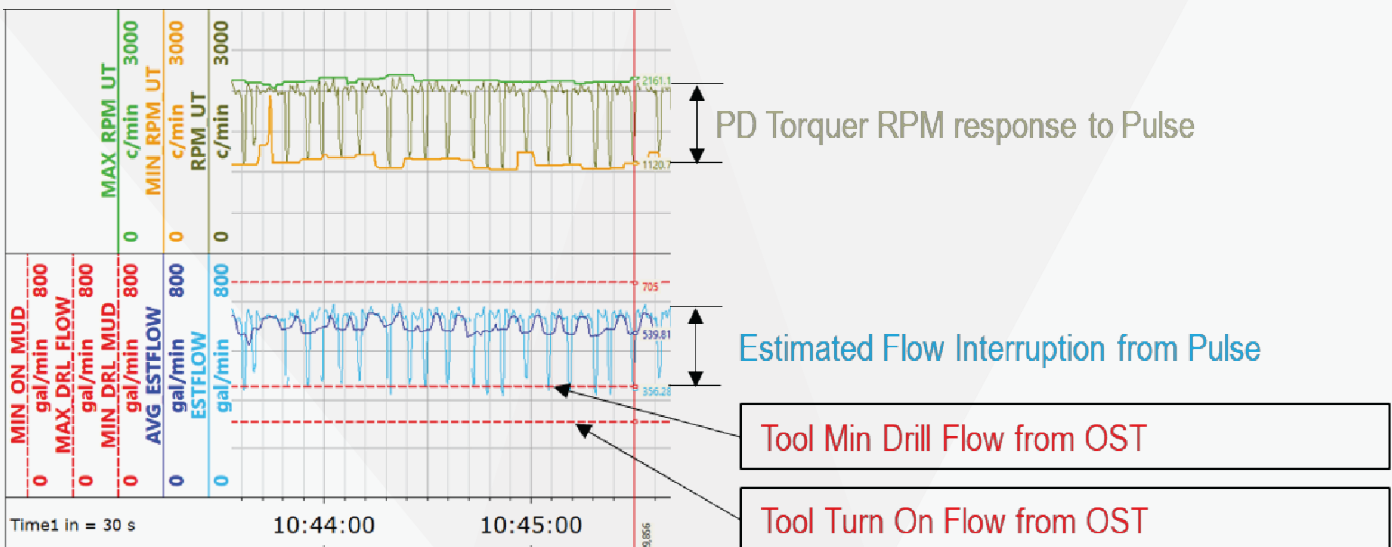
MAX_RPM_UT c/min 0 3000
MIN_RPM_UT c/min 0 3000
RPM_UT c/min 0 3000

2161.1
1120.7

PD Torquer RPM response to Pulse

MIN_ON_MUD gal/min 0 800
MAX_DRL_FLOW gal/min 0 800
MIN_DRL_MUD gal/min 0 800
AVG_ESTFLOW gal/min 0 800
ESTFLOW gal/min 0 800

705
539.81
356.28

Estimated Flow Interruption from Pulse

Tool Min Drill Flow from OST

Tool Turn On Flow from OST

Time1 in = 30 s

10:44:00

10:45:00

9,856